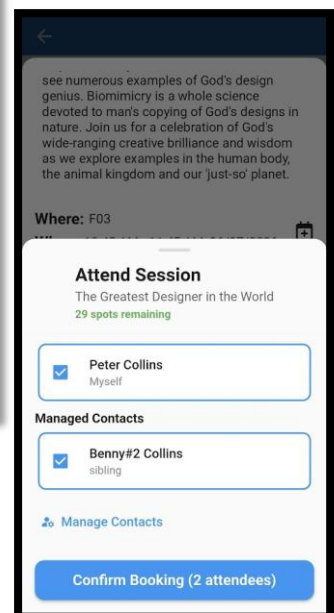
see numerous examples of God's design genius. Biomimicry is a whole science devoted to man's copying of God's designs in nature. Join us for a celebration of God's wide-ranging creative brilliance and wisdom as we explore examples in the human body, the animal kingdom and our 'just-so' planet.

Where: F03

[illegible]

Attend Session

The Greatest Designer in the World

29 spots remaining

Peter Collins

Myself

Managed Contacts

Benny#2 Collins

sibling

Manage Contacts

Confirm Booking (2 attendees)